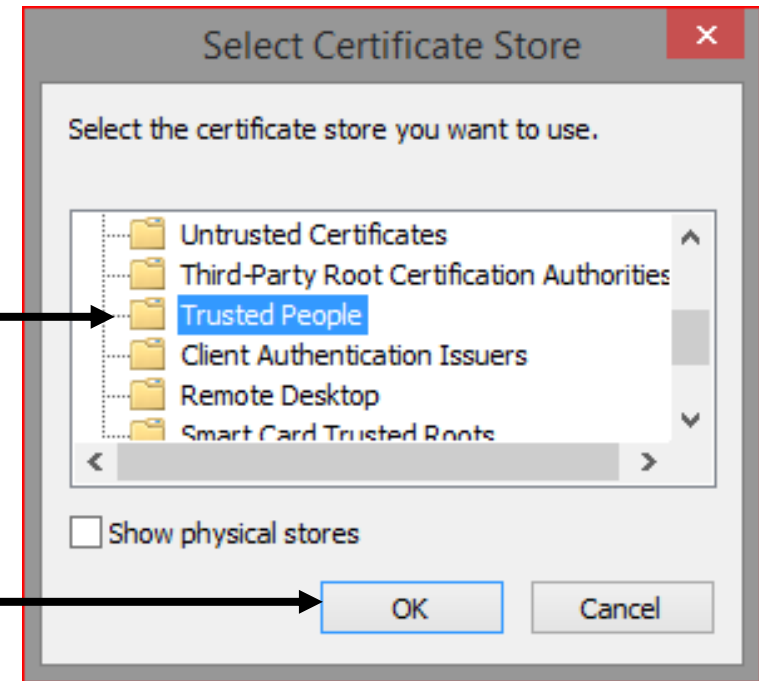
Select Certificate Store

×

Select the certificate store you want to use.

Untrusted Certificates
Third-Party Root Certification Authorities
Trusted People
Client Authentication Issuers
Remote Desktop
Smart Card Trusted Roots

Show physical stores

OK

Cancel